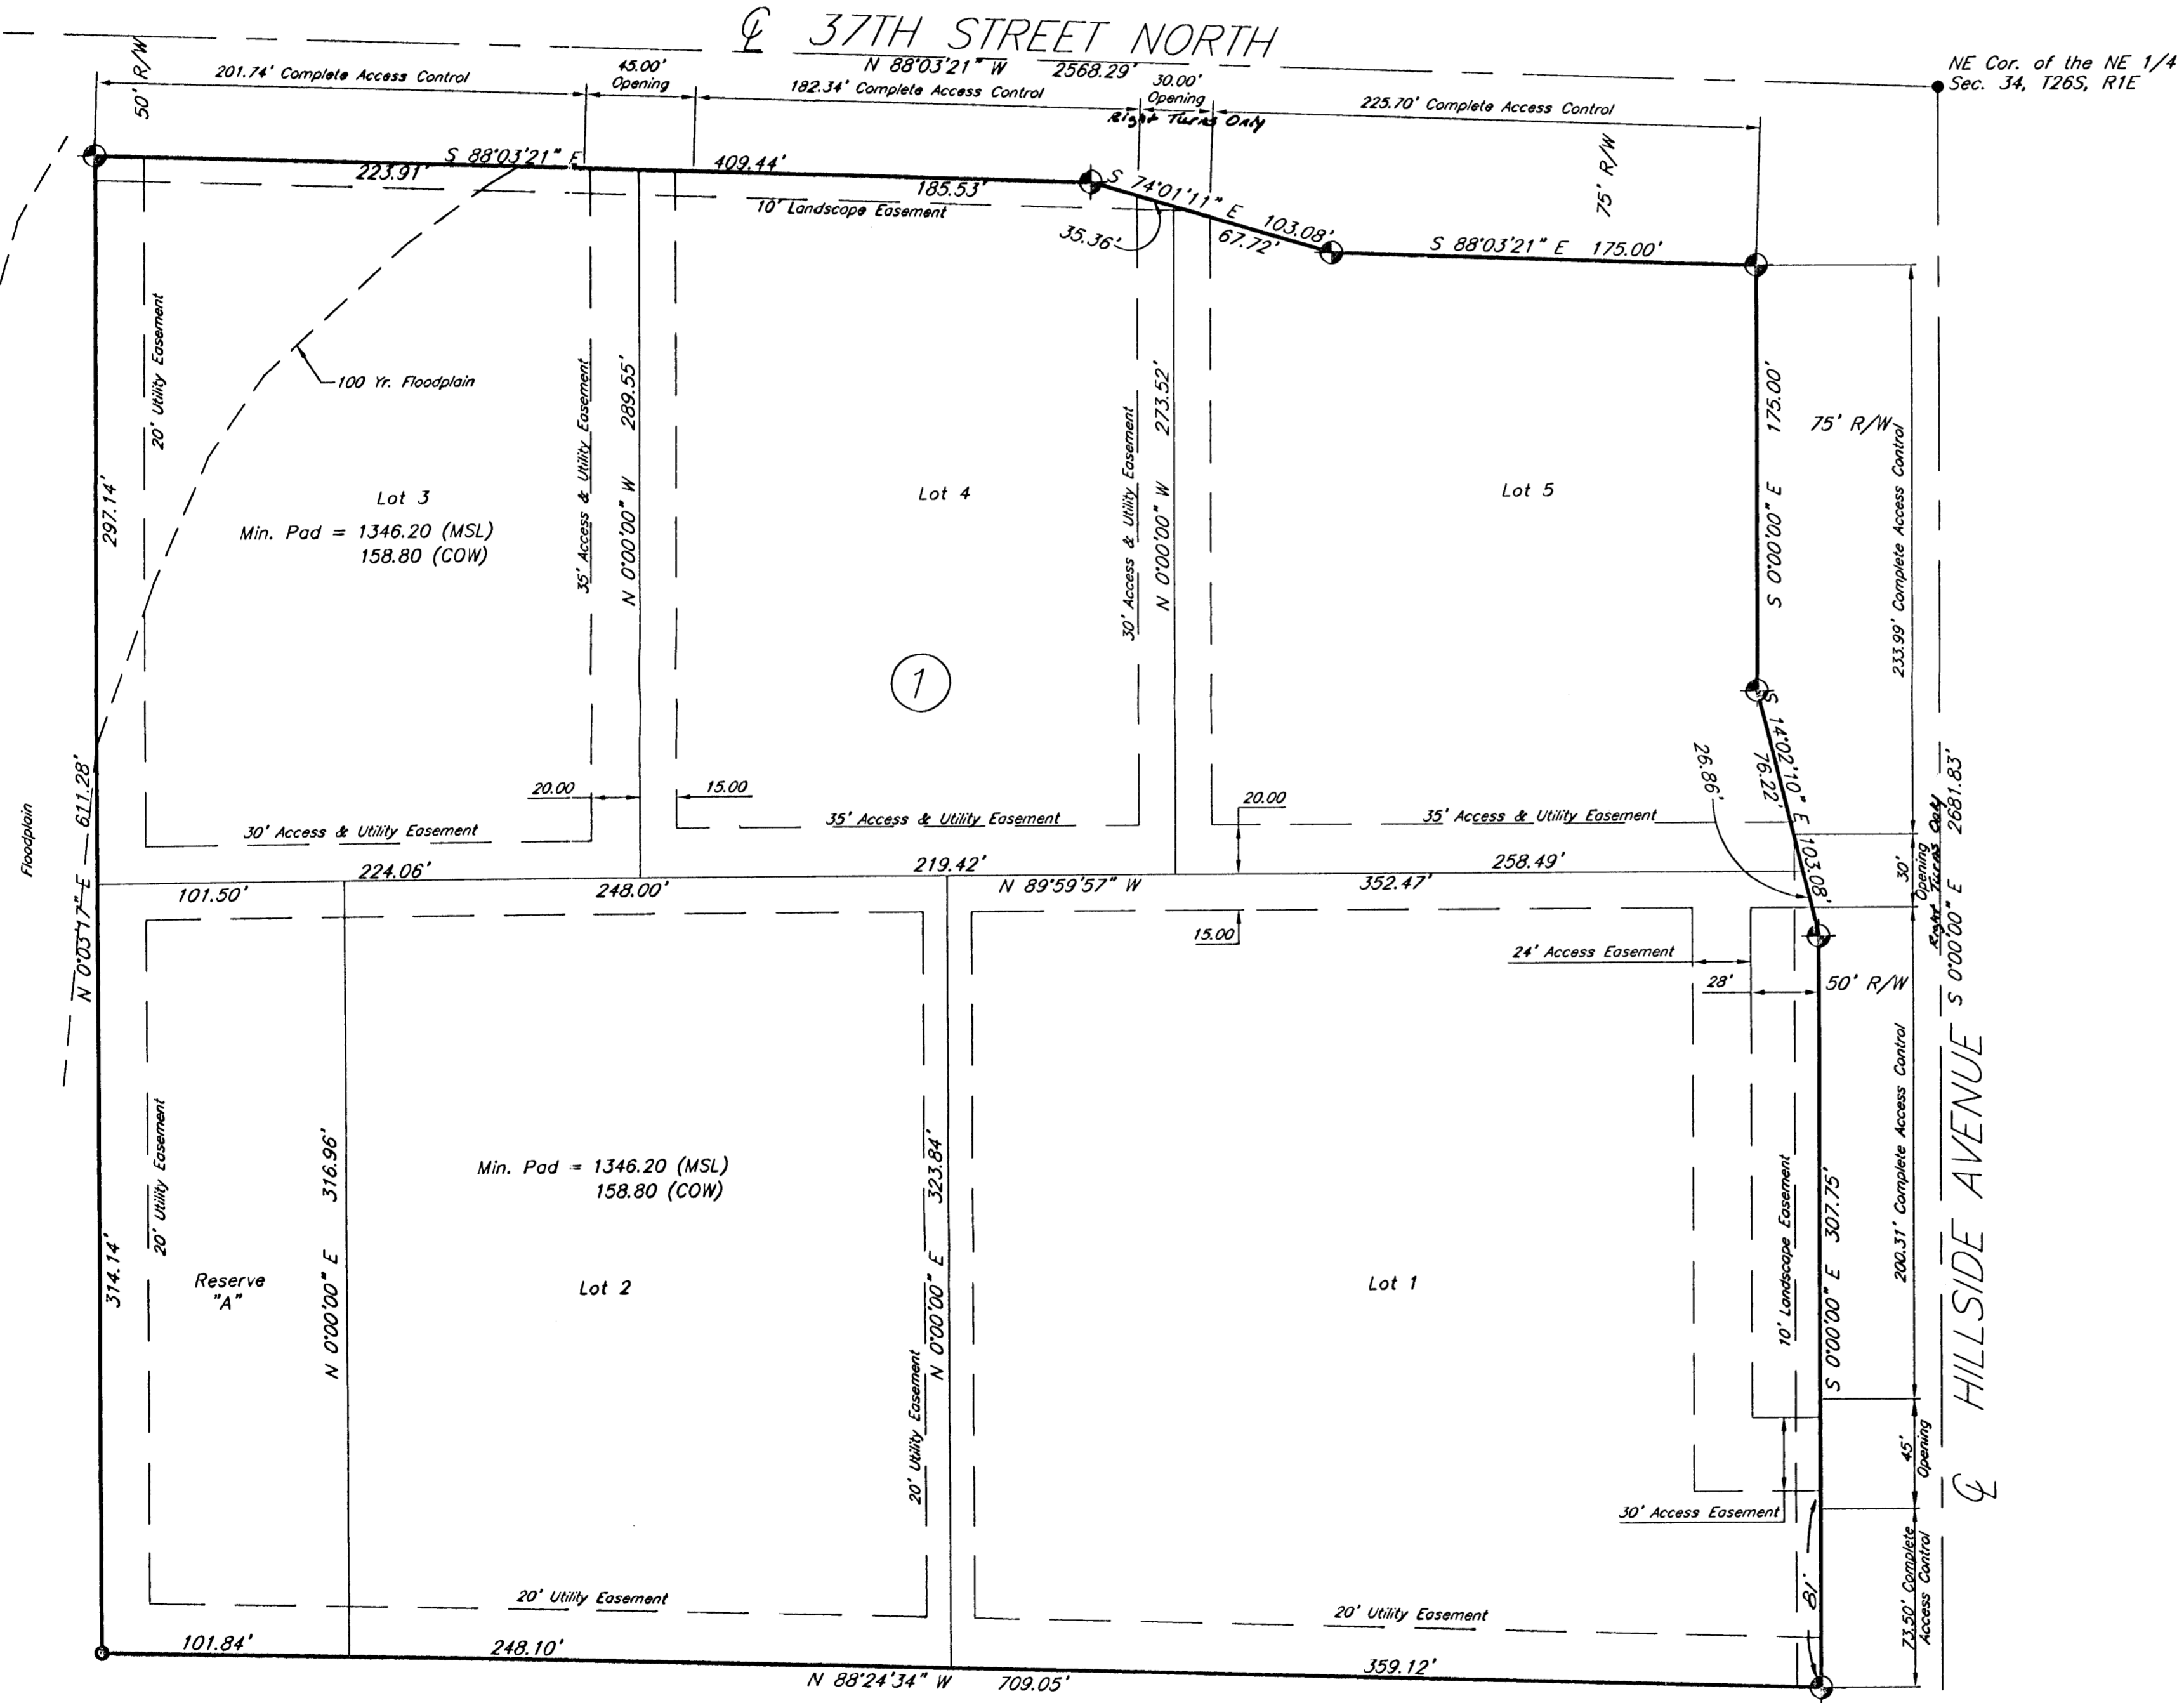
℄ 37TH STREET NORTH

N 88°03'21" W 2568.29'

NE Cor. of the NE 1/4 Sec. 34, T26S, R1E

50' R/W

201.74' Complete Access Control

45.00' Opening

182.34' Complete Access Control

30.00' Opening Right Turns Only

225.70' Complete Access Control

S 88°03'21" E

223.91'

409.44'

185.53'

10' Landscape Easement

S 74°01'11" E 103.08'

35.36'

67.72'

S 88°03'21" E 175.00'

75' R/W

20' Utility Easement

100 Yr. Floodplain

35' Access & Utility Easement

N 0°00'00" W 289.55'

30' Access & Utility Easement

N 0°00'00" W 273.52'

S 0°00'00" E 175.00'

75' R/W

233.99' Complete Access Control

297.14'

Lot 3

Min. Pad = 1346.20 (MSL) 158.80 (COW)

Lot 4

Lot 5

1

S 14°02'10" E 103.08'

76.22'

26.86'

2681.83'

Floodplain

611.28'

20.00

15.00

20.00

30' Access & Utility Easement

35' Access & Utility Easement

35' Access & Utility Easement

30' Opening Right Turns Only

224.06'

219.42'

258.49'

N 0°03'17" E

101.50'

248.00'

N 89°59'57" W

352.47'

15.00

24' Access Easement

28'

50' R/W

S 0°00'00" E

20' Utility Easement

N 0°00'00" E 316.96'

Min. Pad = 1346.20 (MSL) 158.80 (COW)

323.84'

10' Landscape Easement

S 0°00'00" E 307.75'

200.31' Complete Access Control

℄ HILLSIDE AVENUE

314.14'

Reserve "A"

Lot 2

N 0°00'00" E

20' Utility Easement

Lot 1

45' Opening

30' Access Easement

81'

73.50' Complete Access Control

20' Utility Easement

20' Utility Easement

101.84'

248.10'

359.12'

N 88°24'34" W 709.05'